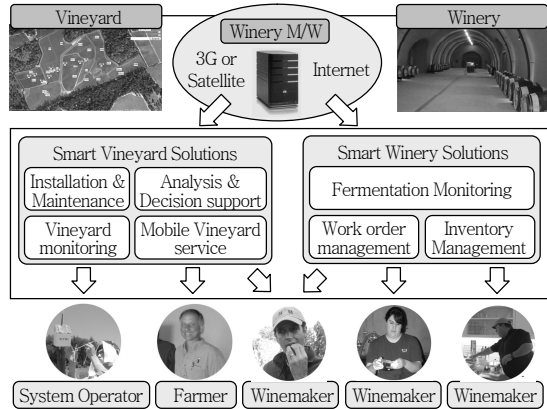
Vineyard

Winery M/W

Winery

3G or Satellite

Internet

Smart Vineyard Solutions

Installation & Maintenance

Analysis & Decision support

Vineyard monitoring

Mobile Vineyard service

Smart Winery Solutions

Fermentation Monitoring

Work order management

Inventory Management

System Operator

Farmer

Winemaker

Winemaker

Winemaker